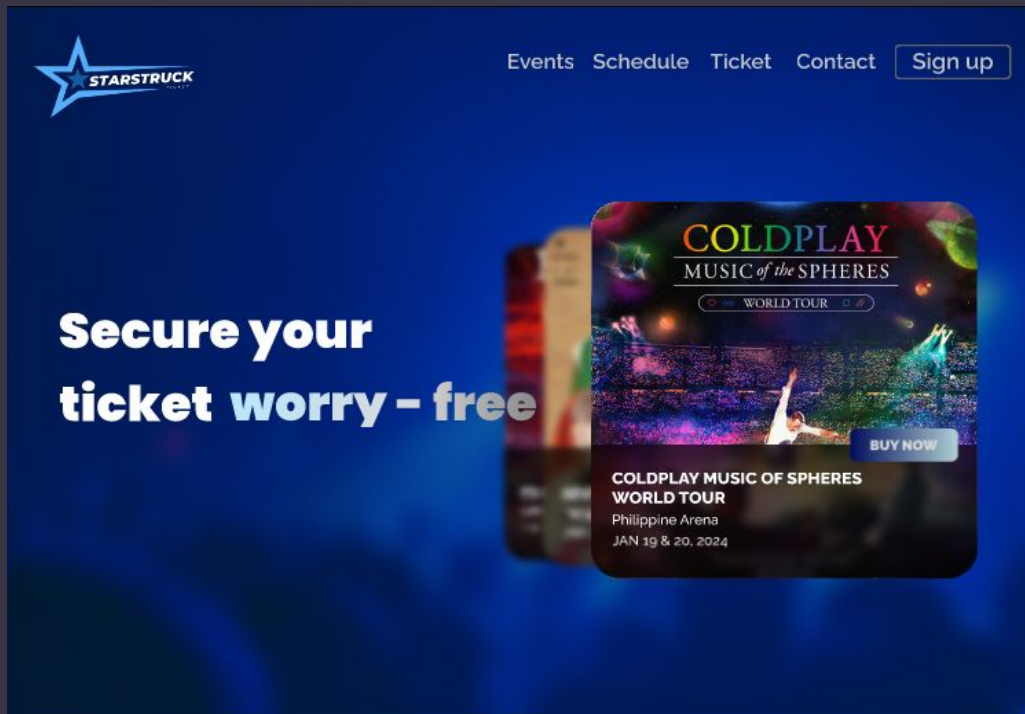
STARSTRUCK

Events Schedule Ticket Contact Sign up

Secure your ticket worry - free

COLDPLAY
MUSIC of the SPHERES
WORLD TOUR

BUY NOW

COLDPLAY MUSIC OF SPHERES WORLD TOUR
Philippine Arena
JAN 19 & 20, 2024